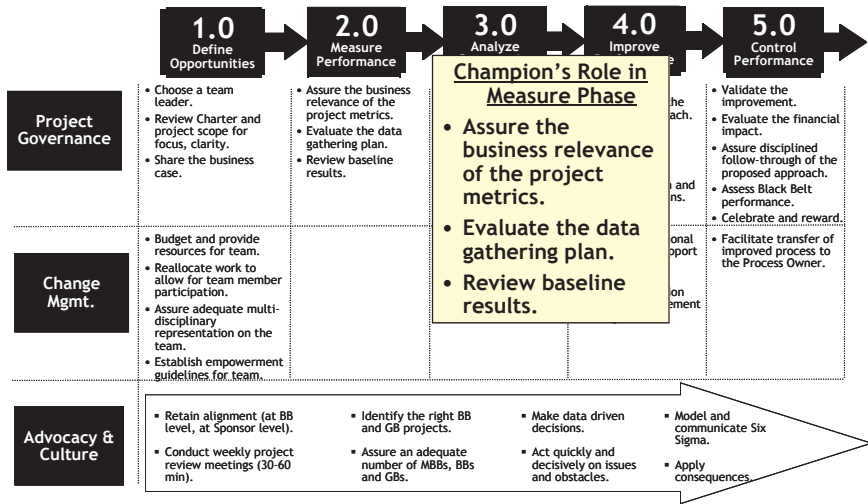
1.0
Define Opportunities

2.0
Measure Performance

3.0
Analyze

4.0
Improve

5.0
Control Performance

Project Governance

• Choose a team leader.
• Review Charter and project scope for focus, clarity.
• Share the business case.

• Assure the business relevance of the project metrics.
• Evaluate the data gathering plan.
• Review baseline results.

Champion's Role in Measure Phase
• Assure the business relevance of the project metrics.
• Evaluate the data gathering plan.
• Review baseline results.

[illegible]he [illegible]ach.

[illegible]n and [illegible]ns.

• Validate the improvement.
• Evaluate the financial impact.
• Assure disciplined follow-through of the proposed approach.
• Assess Black Belt performance.
• Celebrate and reward.

Change Mgmt.

• Budget and provide resources for team.
• Reallocate work to allow for team member participation.
• Assure adequate multi-disciplinary representation on the team.
• Establish empowerment guidelines for team.

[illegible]onal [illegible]pport

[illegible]on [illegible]ement

• Facilitate transfer of improved process to the Process Owner.

Advocacy & Culture

▪ Retain alignment (at BB level, at Sponsor level).
▪ Conduct weekly project review meetings (30-60 min).

▪ Identify the right BB and GB projects.
▪ Assure an adequate number of MBBs, BBs and GBs.

▪ Make data driven decisions.
▪ Act quickly and decisively on issues and obstacles.

▪ Model and communicate Six Sigma.
▪ Apply consequences.